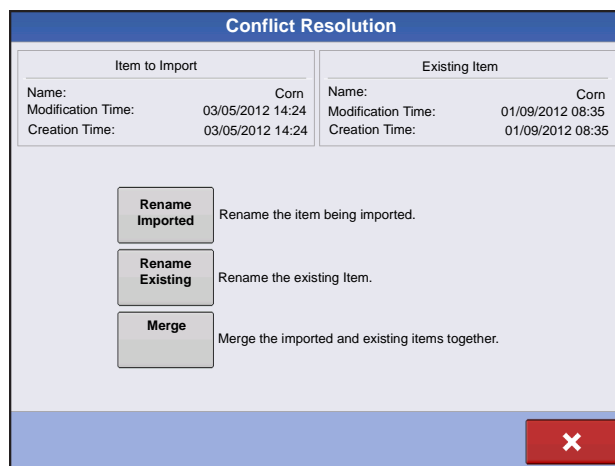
Conflict Resolution

Item to Import

Name: Corn
Modification Time: 03/05/2012 14:24
Creation Time: 03/05/2012 14:24

Existing Item

Name: Corn
Modification Time: 01/09/2012 08:35
Creation Time: 01/09/2012 08:35

Rename Imported
Rename the item being imported.

Rename Existing
Rename the existing Item.

Merge
Merge the imported and existing items together.

✖